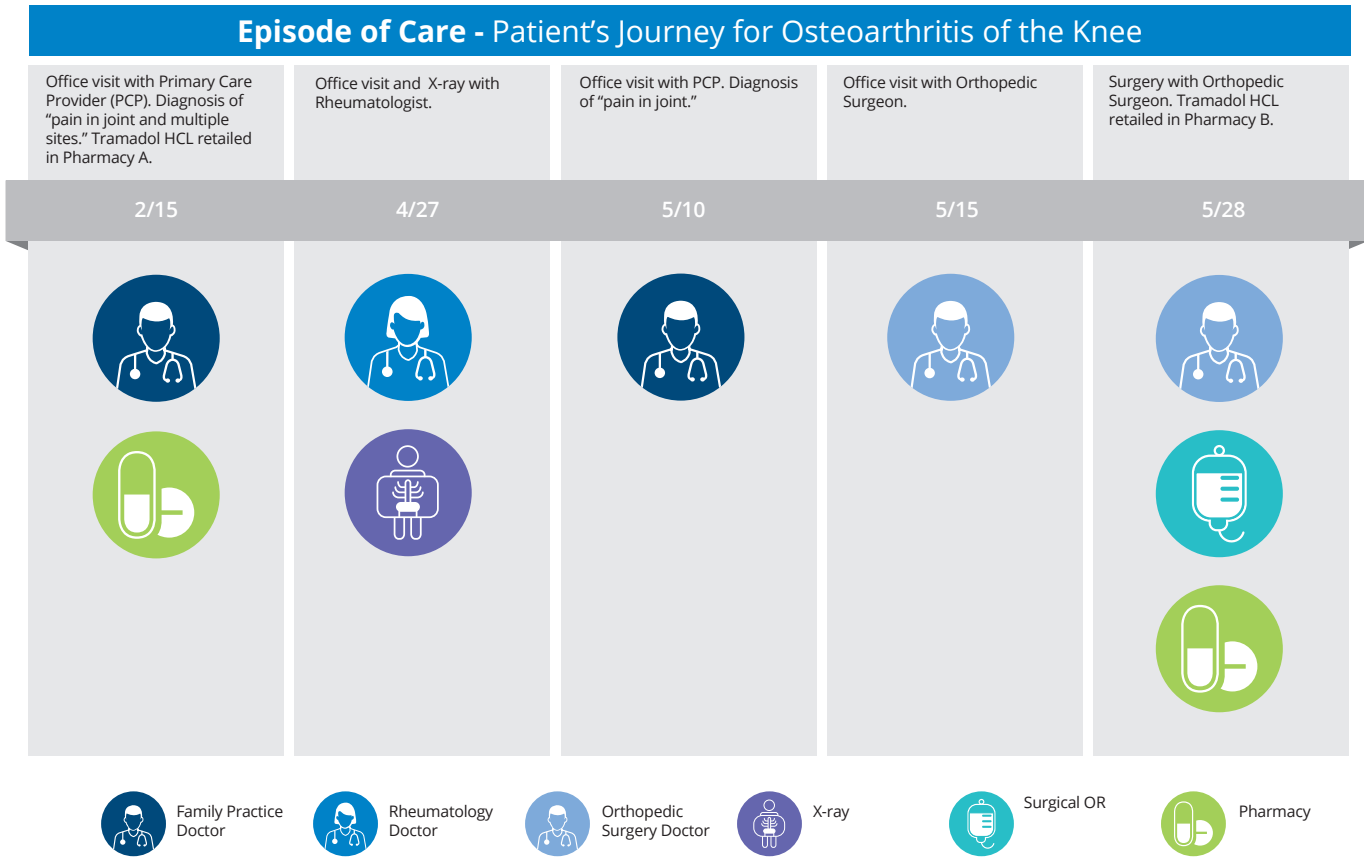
Episode of Care - Patient’s Journey for Osteoarthritis of the Knee

Office visit with Primary Care Provider (PCP). Diagnosis of “pain in joint and multiple sites.” Tramadol HCL retailed in Pharmacy A.

2/15

Office visit and X-ray with Rheumatologist.

4/27

Office visit with PCP. Diagnosis of “pain in joint.”

5/10

Office visit with Orthopedic Surgeon.

5/15

Surgery with Orthopedic Surgeon. Tramadol HCL retailed in Pharmacy B.

5/28

Family Practice Doctor

Rheumatology Doctor

Orthopedic Surgery Doctor

X-ray

Surgical OR

Pharmacy